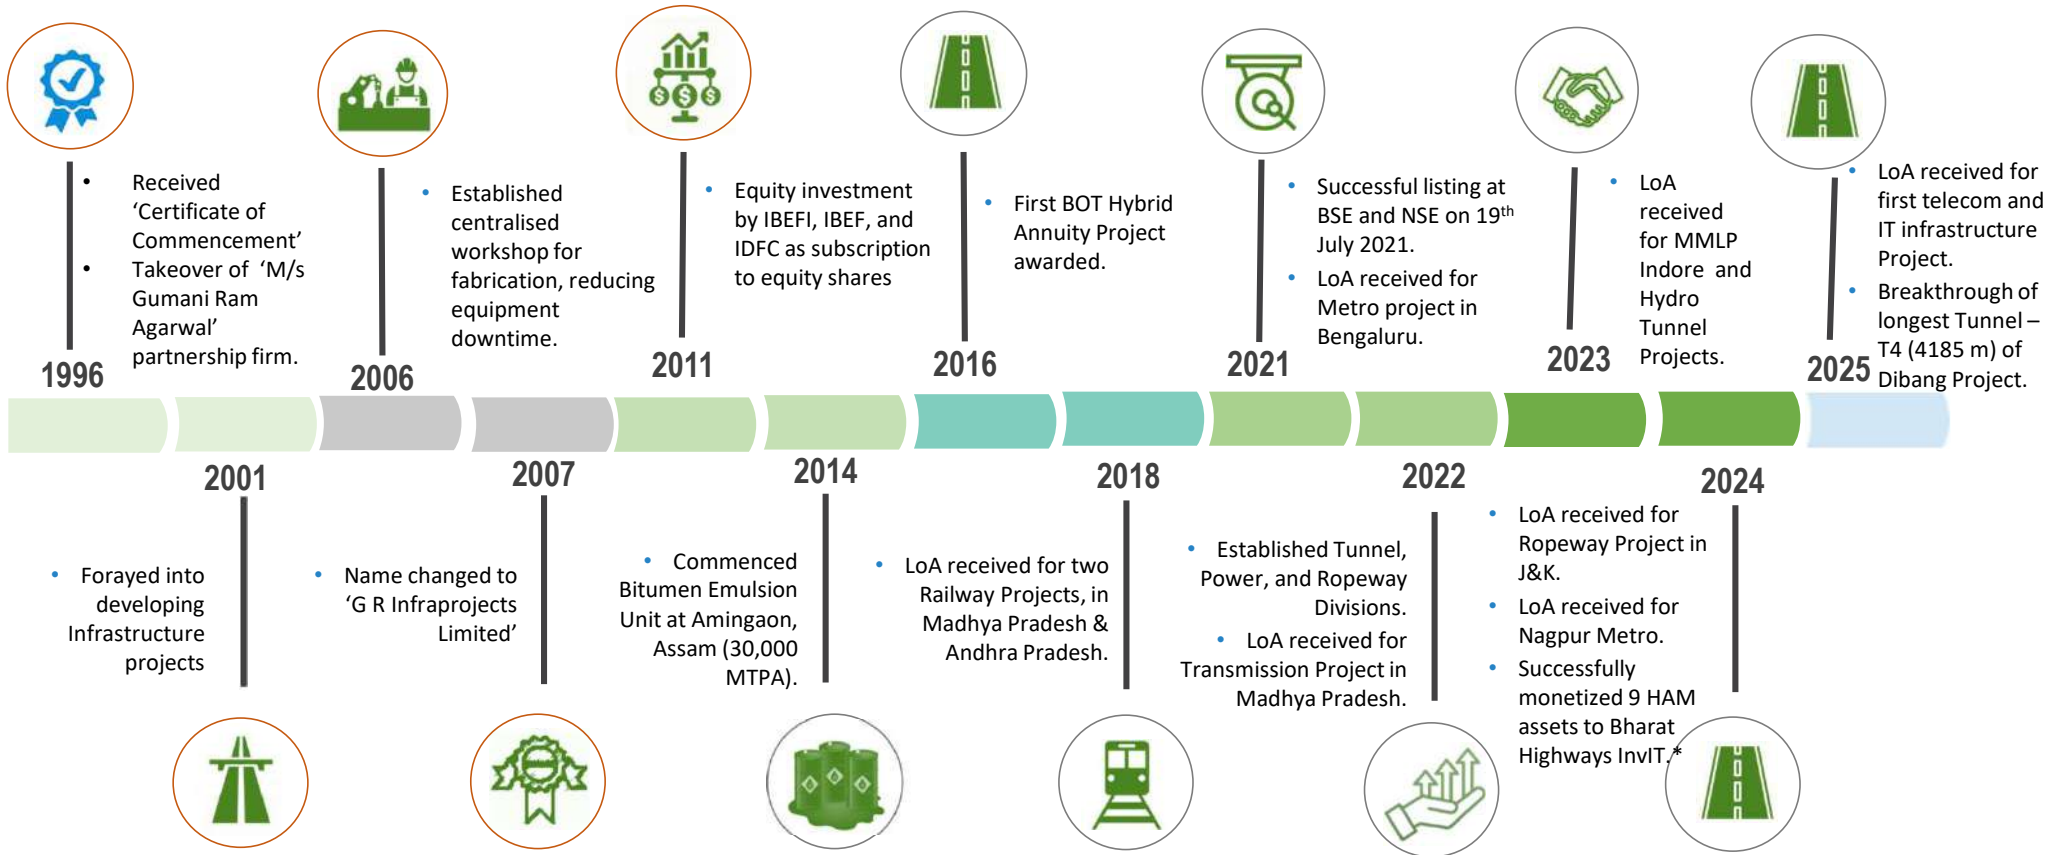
1996

- Received 'Certificate of Commencement'
- Takeover of 'M/s Gumani Ram Agarwal' partnership firm.

2006

- Established centralised workshop for fabrication, reducing equipment downtime.

2011

- Equity investment by IBEFI, IBEF, and IDFC as subscription to equity shares

2016

- First BOT Hybrid Annuity Project awarded.

2021

- Successful listing at BSE and NSE on 19$^{th}$ July 2021.
- LoA received for Metro project in Bengaluru.

2023

- LoA received for MMLP Indore and Hydro Tunnel Projects.

2025

- LoA received for first telecom and IT infrastructure Project.
- Breakthrough of longest Tunnel – T4 (4185 m) of Dibang Project.

2001

- Forayed into developing Infrastructure projects

2007

- Name changed to 'G R Infraprojects Limited'

2014

- Commenced Bitumen Emulsion Unit at Amingaon, Assam (30,000 MTPA).

2018

- LoA received for two Railway Projects, in Madhya Pradesh & Andhra Pradesh.

2022

- Established Tunnel, Power, and Ropeway Divisions.
- LoA received for Transmission Project in Madhya Pradesh.

2024

- LoA received for Ropeway Project in J&K.
- LoA received for Nagpur Metro.
- Successfully monetized 9 HAM assets to Bharat Highways InvIT.*